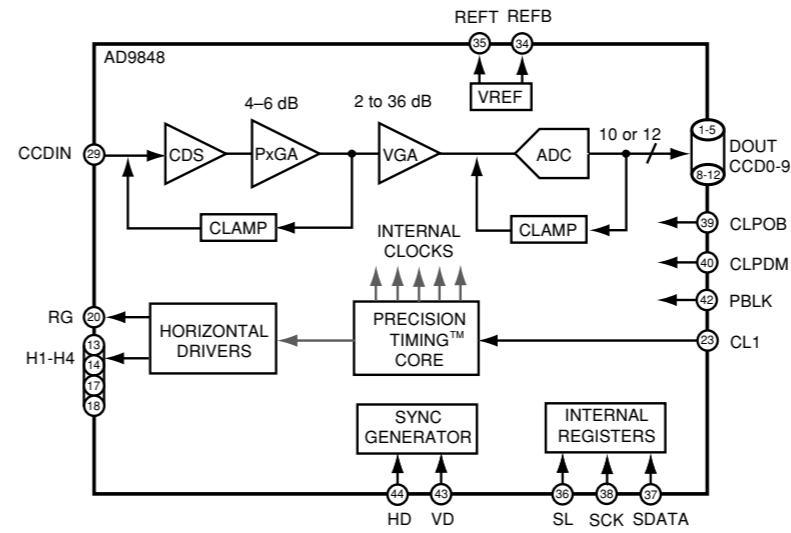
REFT REFB
35 34
AD9848
VREF
4–6 dB
2 to 36 dB
10 or 12
CCDIN 29
CDS
PxGA
VGA
ADC
1-5
8-12
DOUT CCD0-9
CLAMP
CLAMP
INTERNAL CLOCKS
39 CLPOB
40 CLPDM
42 PBLK
RG 20
H1-H4 13 14 17 18
HORIZONTAL DRIVERS
PRECISION TIMING™ CORE
23 CL1
SYNC GENERATOR
INTERNAL REGISTERS
44 43 36 38 37
HD VD SL SCK SDATA